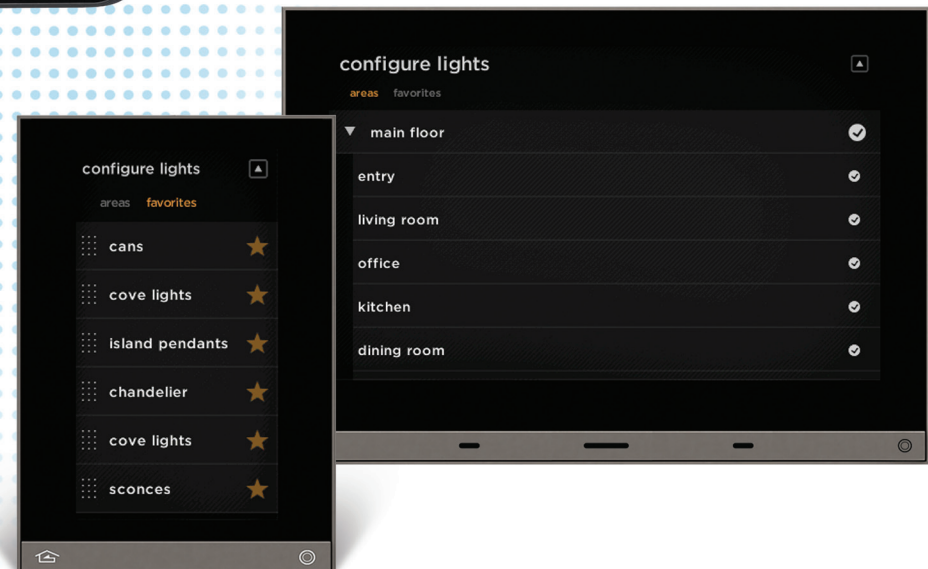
configure lights

areas favorites

main floor

entry

living room

office

kitchen

dining room

configure lights

areas favorites

cans

cove lights

island pendants

chandelier

cove lights

sconces